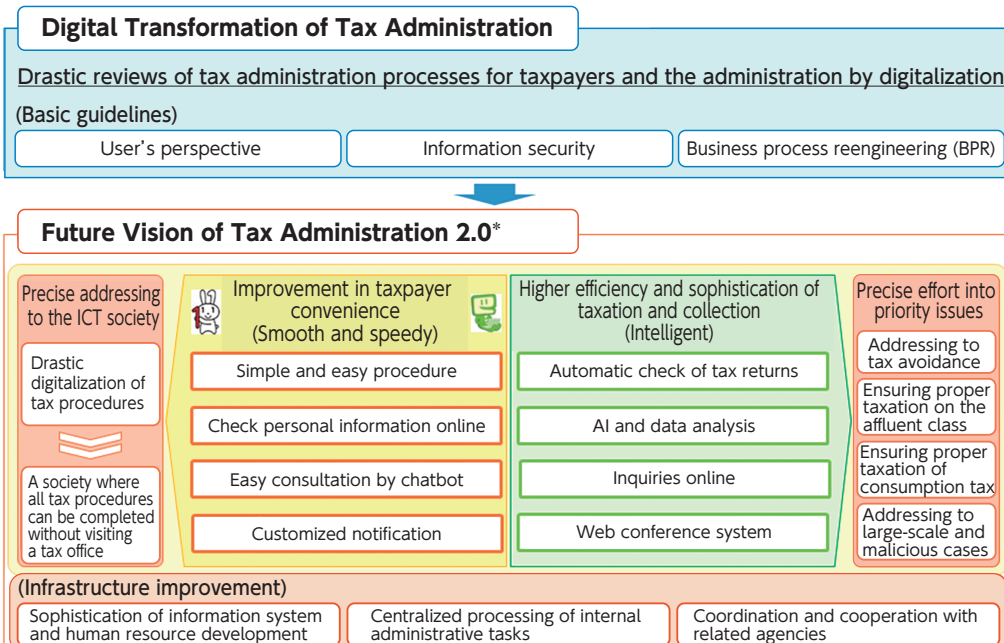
Digital Transformation of Tax Administration

Drastic reviews of tax administration processes for taxpayers and the administration by digitalization

(Basic guidelines)

User's perspective

Information security

Business process reengineering (BPR)

Future Vision of Tax Administration 2.0*

Precise addressing to the ICT society

Drastic digitalization of tax procedures

A society where all tax procedures can be completed without visiting a tax office

Improvement in taxpayer convenience (Smooth and speedy)

Simple and easy procedure

Check personal information online

Easy consultation by chatbot

Customized notification

Higher efficiency and sophistication of taxation and collection (Intelligent)

Automatic check of tax returns

AI and data analysis

Inquiries online

Web conference system

Precise effort into priority issues

Addressing to tax avoidance

Ensuring proper taxation on the affluent class

Ensuring proper taxation of consumption tax

Addressing to large-scale and malicious cases

(Infrastructure improvement)

Sophistication of information system and human resource development

Centralized processing of internal administrative tasks

Coordination and cooperation with related agencies